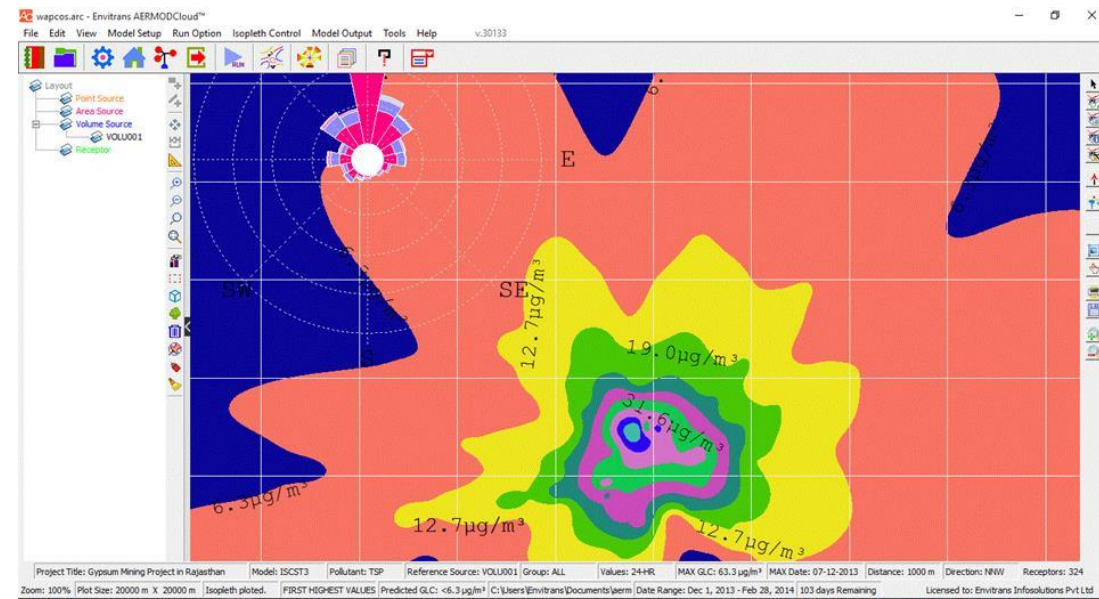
wapcos.arc - Envitrans AERMODCloud™

File Edit View Model Setup Run Option Isopleth Control Model Output Tools Help v.30133

Layout
Point Source
Area Source
Volume Source
VOLU001
Receptor

E
SW
S
SE
12.7μg/m³
19.0μg/m³
31.6μg/m³
6.3μg/m³
12.7μg/m³
12.7μg/m³

Project Title: Gypsum Mining Project in Rajasthan | Model: ISCST3 | Pollutant: TSP | Reference Source: VOLU001 | Group: ALL | Values: 24-HR | MAX GLC: 63.3 μg/m³ | MAX Date: 07-12-2013 | Distance: 1000 m | Direction: NNW | Receptors: 324

Zoom: 100% | Plot Size: 20000 m X 20000 m | Isopleth ploted. | FIRST HIGHEST VALUES | Predicted GLC: <6.3 μg/m³ | C:\Users\Envitrans\Documents\aerm | Date Range: Dec 1, 2013 - Feb 28, 2014 | 103 days Remaining | Licensed to: Envitrans Infosolutions Pvt Ltd